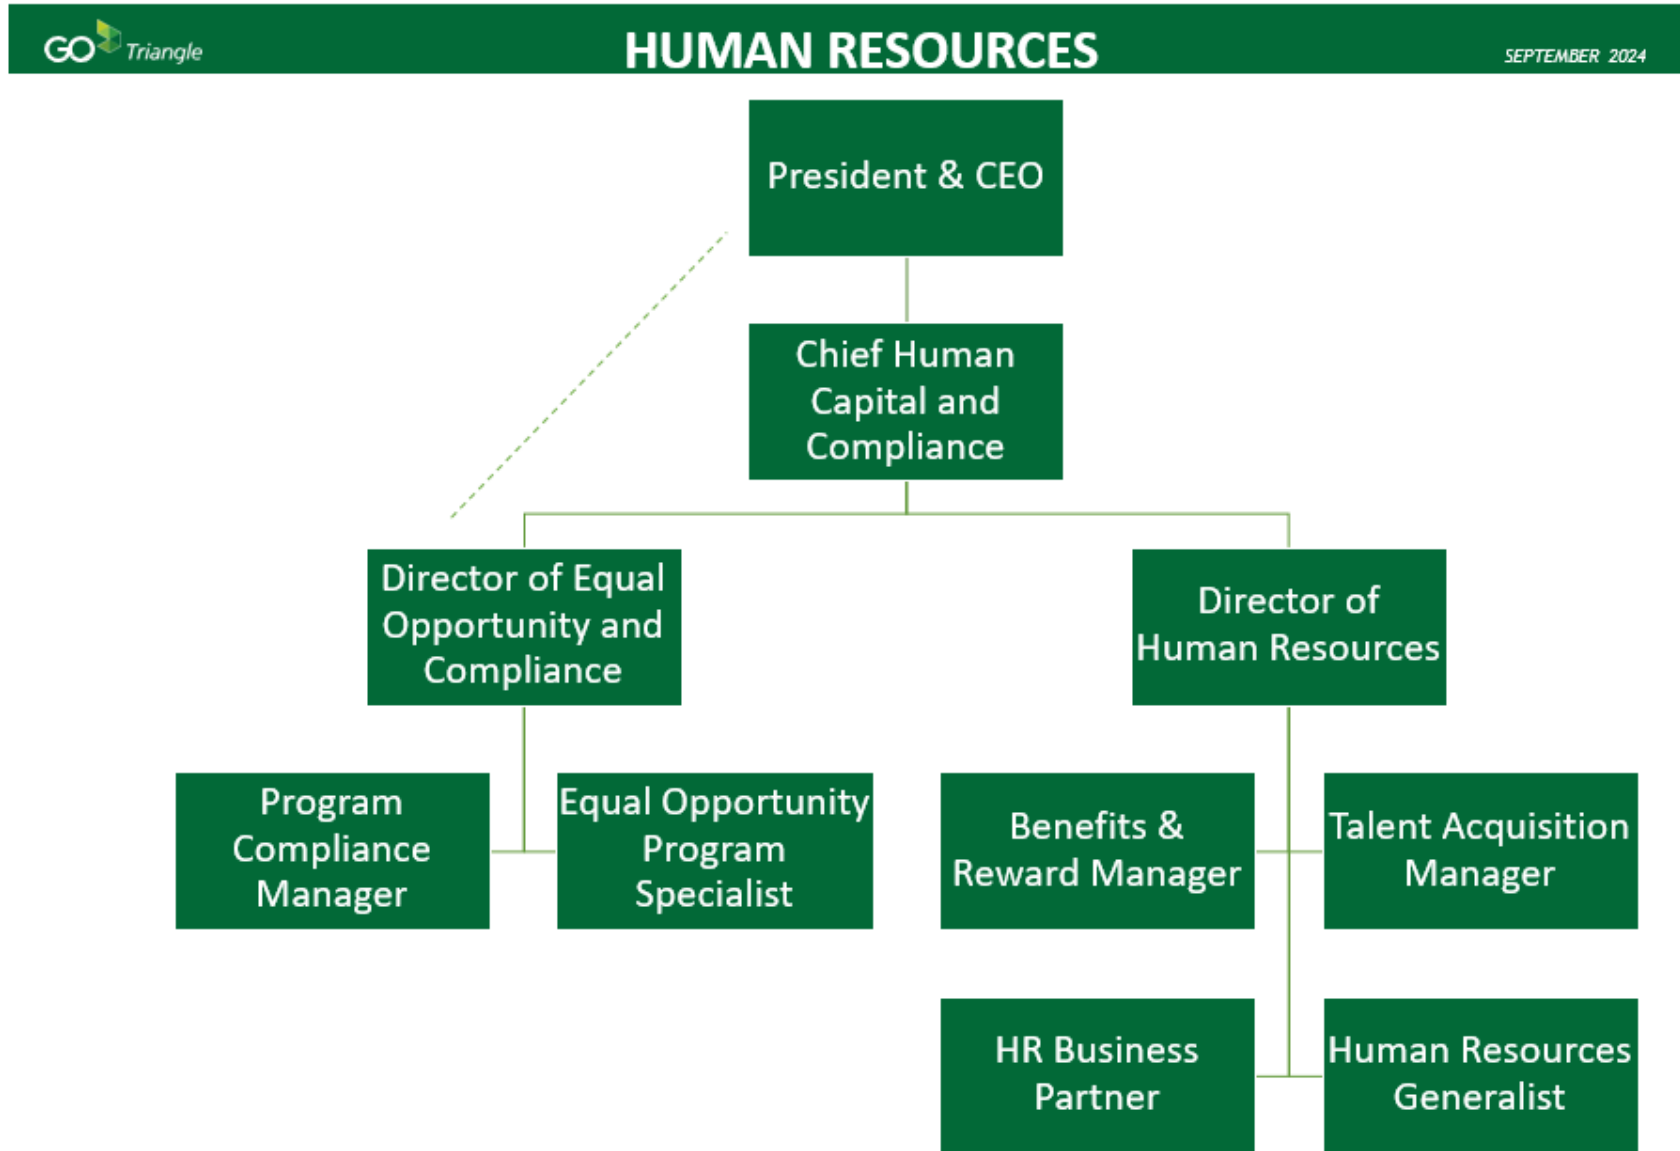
GO Triangle

HUMAN RESOURCES

SEPTEMBER 2024

President & CEO

Chief Human Capital and Compliance

Director of Equal Opportunity and Compliance

Director of Human Resources

Program Compliance Manager

Equal Opportunity Program Specialist

Benefits & Reward Manager

Talent Acquisition Manager

HR Business Partner

Human Resources Generalist